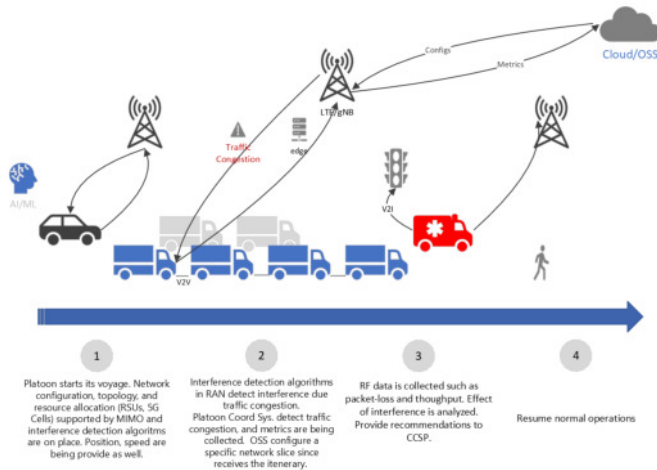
Cloud/OSS

Configs

Metrics

LTE/gNB

Traffic Congestion

edge

AI/ML

V2I

V2V

1

Platoon starts its voyage. Network configuration, topology, and resource allocation (RSUs, 5G Cells) supported by MIMO and interference detection algoritms are on place. Position, speed are being provide as well.

2

Interference detection algorithms in RAN detect interference due traffic congestion.
Platoon Coord Sys. detect traffic congestion, and metrics are being collected. OSS configure a specific network slice since receives the itenerary.

3

RF data is collected such as packet-loss and thoughput. Effect of interference is analyzed. Provide recommendations to CCSP.

4

Resume normal operations